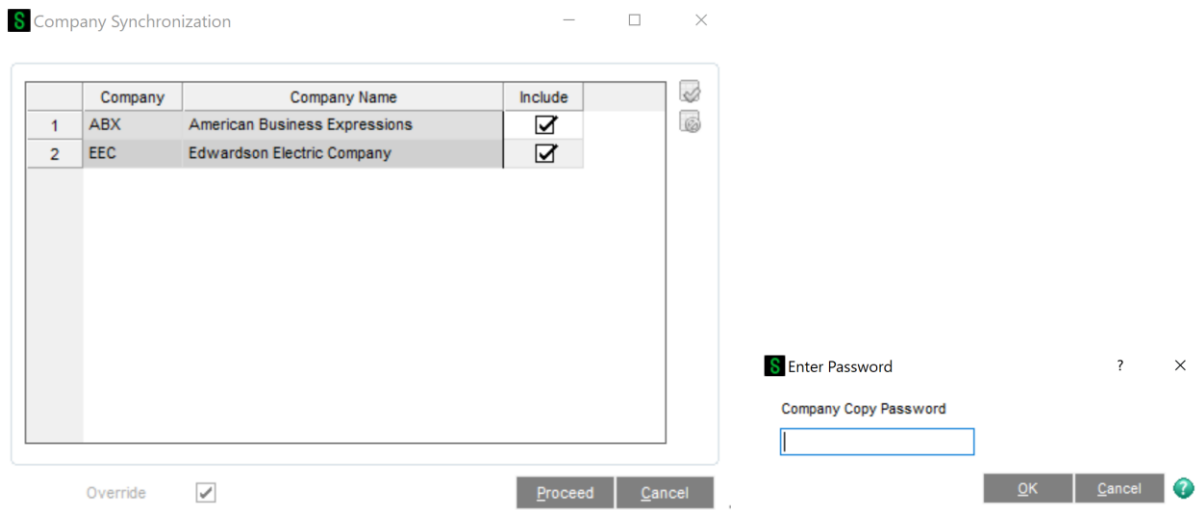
Company Synchronization

| | Company | Company Name | Include |
|---|---|---|---|
| 1 | ABX | American Business Expressions | ☑ |
| 2 | EEC | Edwardson Electric Company | ☑ |

Override ☑

Proceed Cancel

Enter Password ? ×

Company Copy Password

OK Cancel